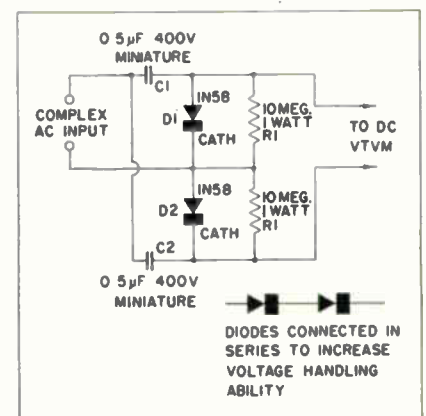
0 5μF 400V
MINIATURE

C1

COMPLEX
AC INPUT

IN58
D1
CATH

10MEG.
1WATT
R1

TO DC
VTVM

IN58
D2
CATH

10MEG.
1WATT
R1

C2

0 5μF 400V
MINIATURE

DIODES CONNECTED IN SERIES TO INCREASE VOLTAGE HANDLING ABILITY